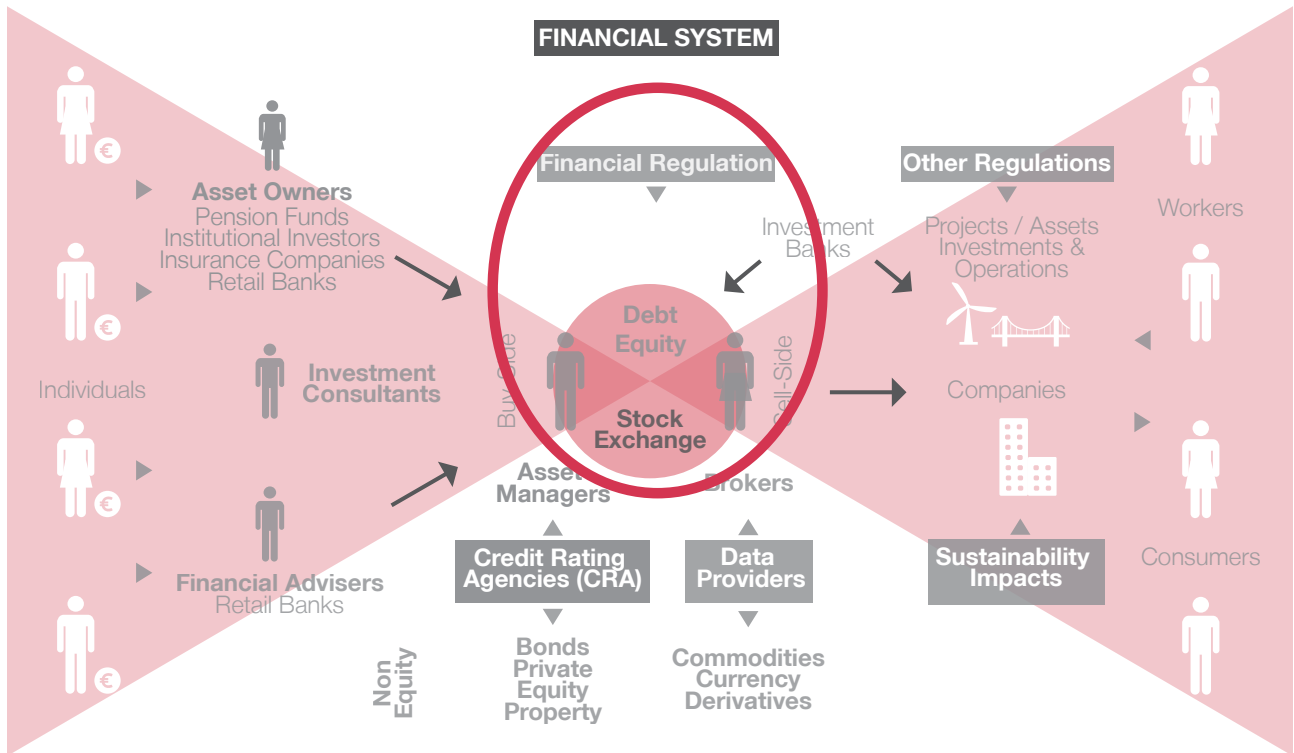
FINANCIAL SYSTEM

Financial Regulation

Other Regulations

Individuals

Asset Owners
Pension Funds
Institutional Investors
Insurance Companies
Retail Banks

Investment Consultants

Financial Advisers
Retail Banks

Investment Banks

Buy-Side

Debt
Equity

Stock Exchange

Sell-Side

Asset Managers

Brokers

Projects / Assets Investments & Operations

Companies

Workers

Consumers

Credit Rating Agencies (CRA)

Data Providers

Sustainability Impacts

Non Equity

Bonds
Private Equity
Property

Commodities
Currency
Derivatives